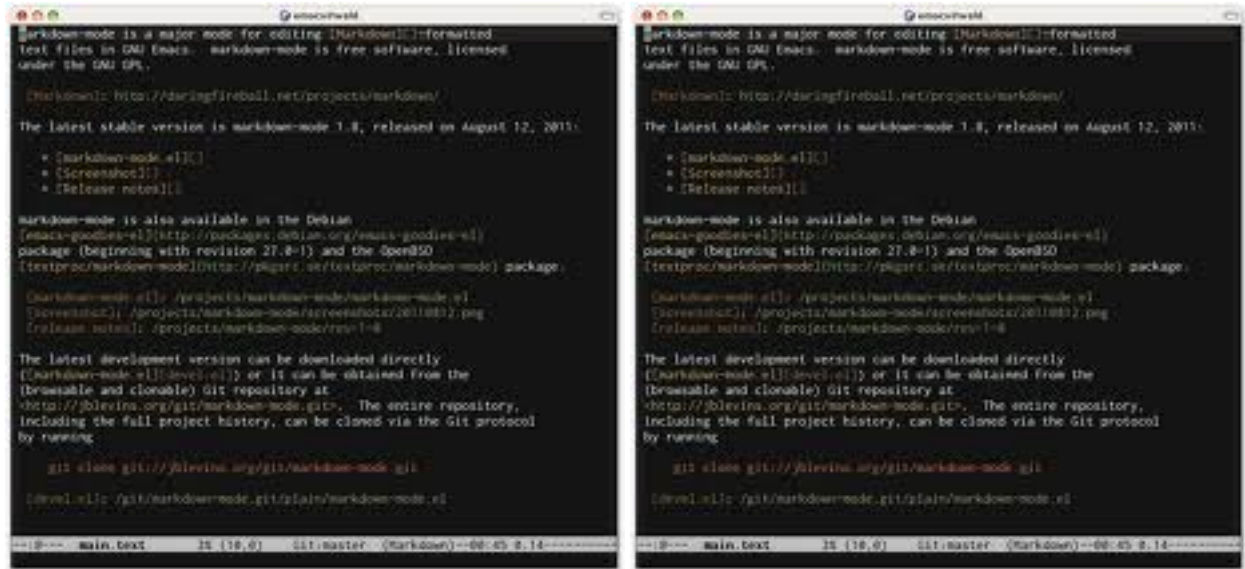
emacs@twald

markdown-mode is a major mode for editing [Markdown][]-formatted text files in GNU Emacs. markdown-mode is free software, licensed under the GNU GPL.

[Markdown]: http://daringfireball.net/projects/markdown/

The latest stable version is markdown-mode 1.8, released on August 12, 2011:

* [markdown-mode.el][]
* [Screenshot][]
* [Release notes][]

markdown-mode is also available in the Debian [emacs-goodies-el](http://packages.debian.org/emacs-goodies-el) package (beginning with revision 27.0-1) and the OpenBSD [textproc/markdown-mode](http://pkgsrc.se/textproc/markdown-mode) package.

[markdown-mode.el]: /projects/markdown-mode/markdown-mode.el
[screenshot]: /projects/markdown-mode/screenshots/20110812.png
[release notes]: /projects/markdown-mode/rev-1-8

The latest development version can be downloaded directly ([markdown-mode.el][devel.el]) or it can be obtained from the (browsable and clonable) Git repository at <http://jblevins.org/git/markdown-mode.git>. The entire repository, including the full project history, can be cloned via the Git protocol by running

git clone git://jblevins.org/git/markdown-mode.git

[devel.el]: /git/markdown-mode.git/plain/markdown-mode.el

--:@--- main.text 25 (10,0) Git:master (Markdown)--00:45 0.14----------

emacs@twald

markdown-mode is a major mode for editing [Markdown][]-formatted text files in GNU Emacs. markdown-mode is free software, licensed under the GNU GPL.

[Markdown]: http://daringfireball.net/projects/markdown/

The latest stable version is markdown-mode 1.8, released on August 12, 2011:

* [markdown-mode.el][]
* [Screenshot][]
* [Release notes][]

markdown-mode is also available in the Debian [emacs-goodies-el](http://packages.debian.org/emacs-goodies-el) package (beginning with revision 27.0-1) and the OpenBSD [textproc/markdown-mode](http://pkgsrc.se/textproc/markdown-mode) package.

[markdown-mode.el]: /projects/markdown-mode/markdown-mode.el
[screenshot]: /projects/markdown-mode/screenshots/20110812.png
[release notes]: /projects/markdown-mode/rev-1-8

The latest development version can be downloaded directly ([markdown-mode.el][devel.el]) or it can be obtained from the (browsable and clonable) Git repository at <http://jblevins.org/git/markdown-mode.git>. The entire repository, including the full project history, can be cloned via the Git protocol by running

git clone git://jblevins.org/git/markdown-mode.git

[devel.el]: /git/markdown-mode.git/plain/markdown-mode.el

--:@--- main.text 25 (10,0) Git:master (Markdown)--00:45 0.14----------